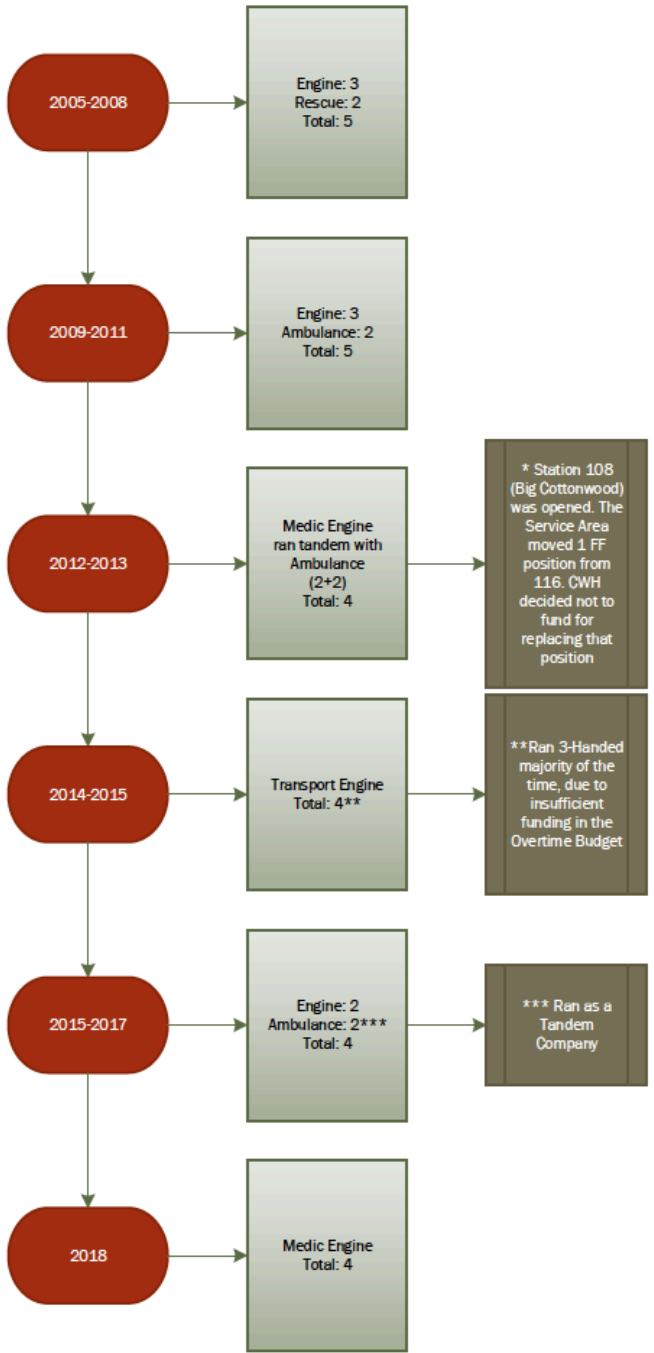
2005-2008

Engine: 3
Rescue: 2
Total: 5

2009-2011

Engine: 3
Ambulance: 2
Total: 5

2012-2013

Medic Engine ran tandem with Ambulance (2+2)
Total: 4

* Station 108 (Big Cottonwood) was opened. The Service Area moved 1 FF position from 116. CWH decided not to fund for replacing that position

2014-2015

Transport Engine
Total: 4**

**Ran 3-Handed majority of the time, due to insufficient funding in the Overtime Budget

2015-2017

Engine: 2
Ambulance: 2***
Total: 4

*** Ran as a Tandem Company

2018

Medic Engine
Total: 4